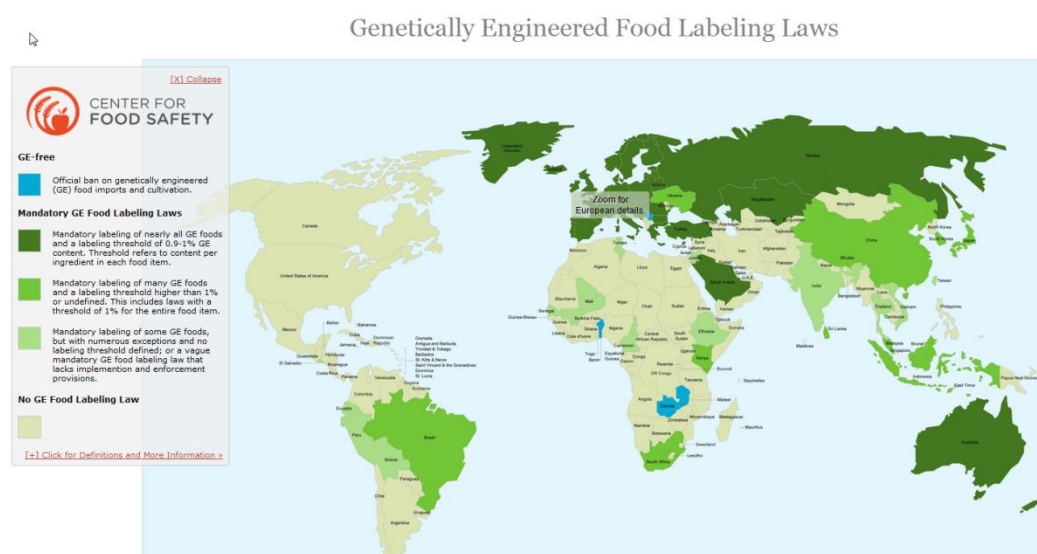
Genetically Engineered Food Labeling Laws

[X] Collapse

CENTER FOR FOOD SAFETY

GE-free

Official ban on genetically engineered (GE) food imports and cultivation.

Mandatory GE Food Labeling Laws

Mandatory labeling of nearly all GE foods and a labeling threshold of 0.9-1% GE content. Threshold refers to content per ingredient in each food item.

Mandatory labeling of many GE foods and a labeling threshold higher than 1% or undefined. This includes laws with a threshold of 1% for the entire food item.

Mandatory labeling of some GE foods, but with numerous exceptions and no labeling threshold defined; or a vague mandatory GE food labeling law that lacks implementation and enforcement provisions.

No GE Food Labeling Law

[+] Click for Definitions and More Information >

Zoom for European details

Greenland
Canada
United States of America
Mexico
Bahamas
Cuba
Haiti
Dominican Republic
Jamaica
Guatemala
Honduras
El Salvador
Nicaragua
Costa Rica
Panama
Grenada
Antigua and Barbuda
Trinidad & Tobago
Barbados
St. Kitts & Nevis
Saint Vincent & the Grenadines
Dominica
St. Lucia
Venezuela
Guyana
Suriname
Colombia
Ecuador
Peru
Brazil
Bolivia
Paraguay
Chile
Uruguay
Argentina
Russia
Kazakhstan
Ukraine
Mongolia
China
North Korea
South Korea
Japan
Uzbekistan
Tajikistan
Afghanistan
Iran
Iraq
Syria
Lebanon
Israel
Jordan
Saudi Arabia
U.A.E.
Oman
Yemen
Pakistan
India
Nepal
Bhutan
Bangladesh
Myanmar
Thailand
Vietnam
Cambodia
Taiwan
Philippines
Sri Lanka
Malaysia
Brunei
Indonesia
East Timor
Papua New Guinea
Australia
Tunisia
Algeria
Libya
Egypt
Mauritania
Mali
Niger
Chad
Sudan
Eritrea
Senegal
Guinea-Bissau
Guinea
Burkina Faso
Liberia
Cote d'Ivoire
Ghana
Togo
Benin
Nigeria
Cameroon
Central African Republic
South Sudan
Ethiopia
Djibouti
Somalia
Equatorial Guinea
Gabon
Congo
DR Congo
Uganda
Kenya
Rwanda
Burundi
Tanzania
Seychelles
Angola
Zambia
Malawi
Zimbabwe
Mozambique
Madagascar
Mauritius
Namibia
Botswana
Swaziland
Lesotho
South Africa